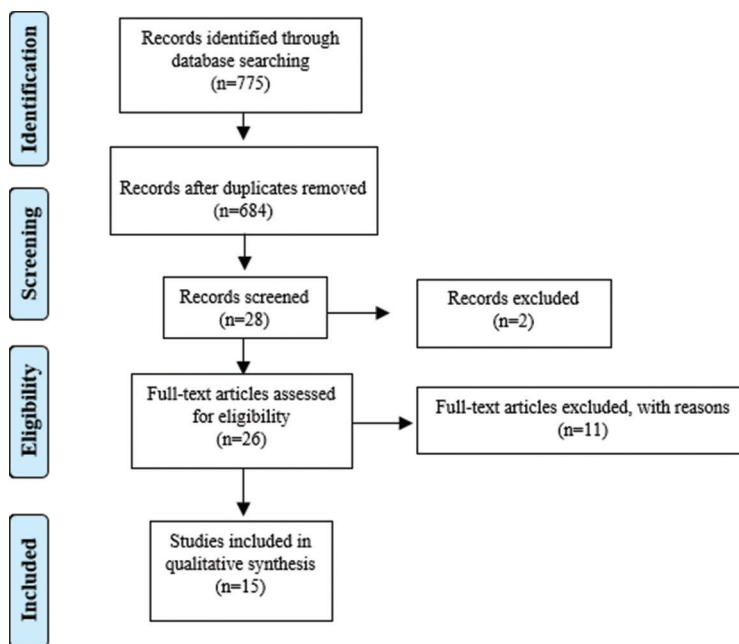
Identification

Records identified through database searching (n=775)

Screening

Records after duplicates removed (n=684)

Records screened (n=28)

Records excluded (n=2)

Eligibility

Full-text articles assessed for eligibility (n=26)

Full-text articles excluded, with reasons (n=11)

Included

Studies included in qualitative synthesis (n=15)